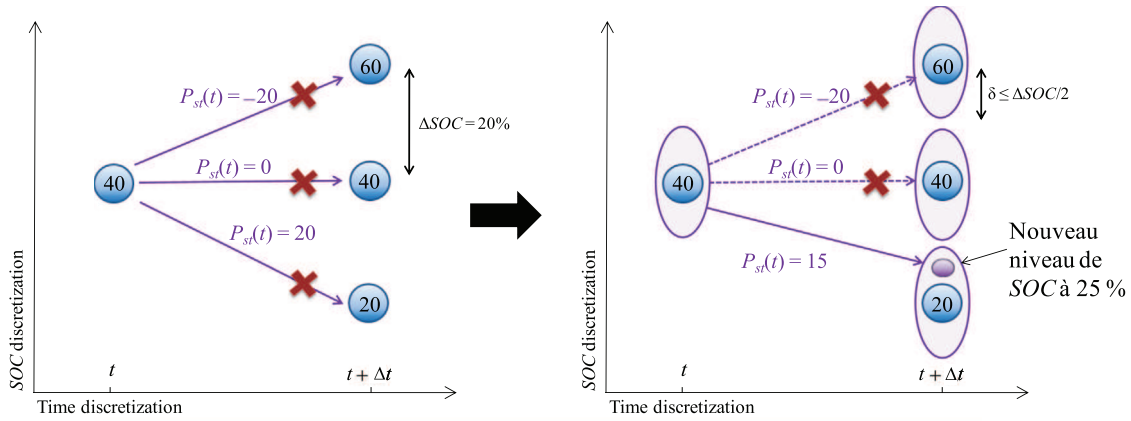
60

$P_{st}(t) = -20$

$\Delta SOC = 20\%$

40

$P_{st}(t) = 0$

40

$P_{st}(t) = 20$

20

$SOC$ discretization

$t$

$t + \Delta t$

Time discretization

60

$P_{st}(t) = -20$

$\delta \leq \Delta SOC/2$

40

$P_{st}(t) = 0$

40

Nouveau niveau de $SOC$ à 25 %

$P_{st}(t) = 15$

20

$SOC$ discretization

$t$

$t + \Delta t$

Time discretization